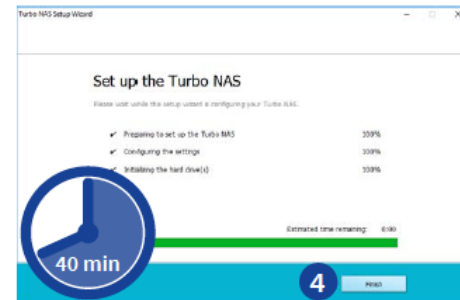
Turbo NAS Setup Wizard

Set up the Turbo NAS

Please wait while the setup wizard is configuring your Turbo NAS.

✔ Preparing to set up the Turbo NAS 100%

✔ Configuring the settings 100%

✔ Initializing the hard drive(s) 100%

Estimated time remaining: 0:00

40 min

4

Finish